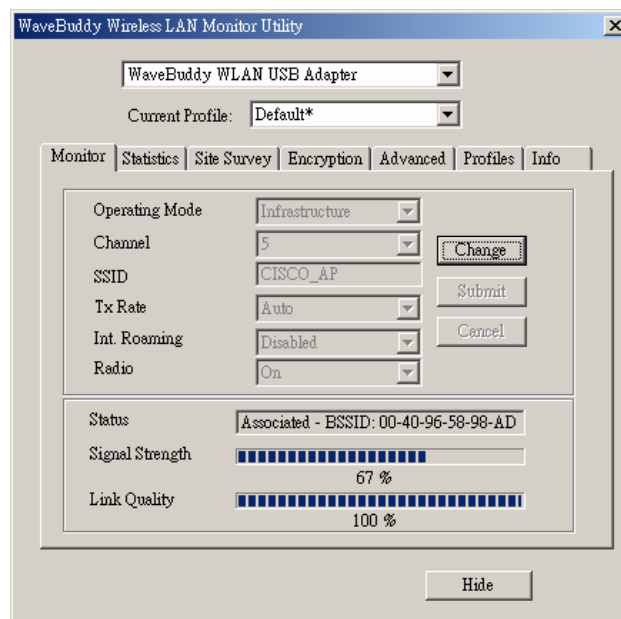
WaveBuddy Wireless LAN Monitor Utility

WaveBuddy WLAN USB Adapter

Current Profile: Default*

Monitor | Statistics | Site Survey | Encryption | Advanced | Profiles | Info

Operating Mode Infrastructure

Channel 5

SSID CISCO_AP

Tx Rate Auto

Int. Roaming Disabled

Radio On

Change

Submit

Cancel

Status Associated - BSSID: 00-40-96-58-98-AD

Signal Strength

67 %

Link Quality

100 %

Hide